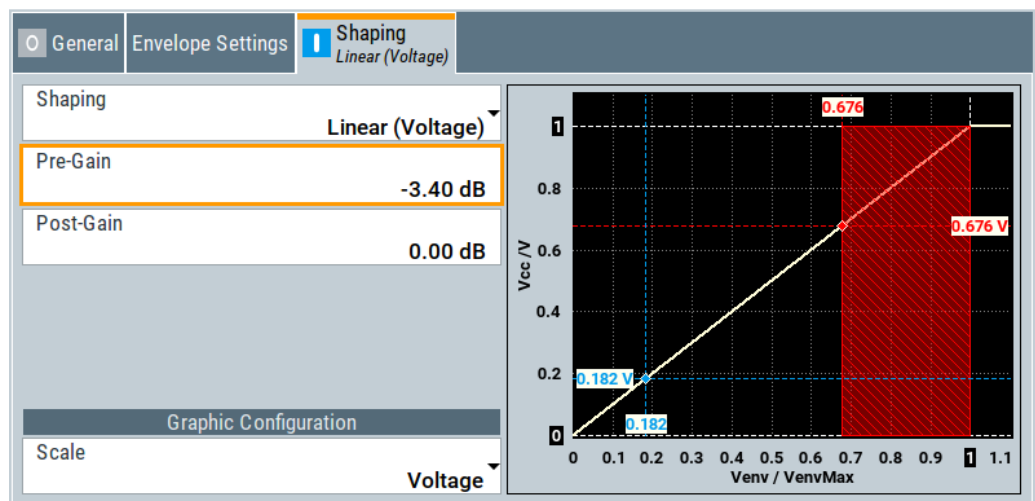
O General | Envelope Settings | I Shaping Linear (Voltage)

Shaping
Linear (Voltage)

Pre-Gain
-3.40 dB

Post-Gain
0.00 dB

Graphic Configuration

Scale
Voltage

0.676
1
0.8
0.676 V
0.6
Vcc / V
0.4
0.2
0.182 V
0.182
0
0 0.1 0.2 0.3 0.4 0.5 0.6 0.7 0.8 0.9 1 1.1
Venv / VenvMax